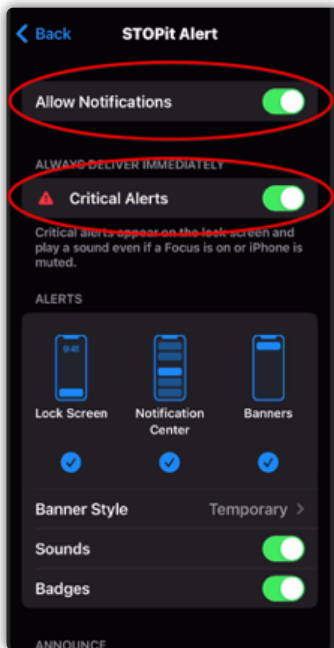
Back

STOPit Alert

Allow Notifications

ALWAYS DELIVER IMMEDIATELY

Critical Alerts

Critical alerts appear on the lock screen and play a sound even if a Focus is on or iPhone is muted.

ALERTS

9:41

Lock Screen

Notification Center

Banners

Banner Style

Temporary

Sounds

Badges

ANNOUNCE